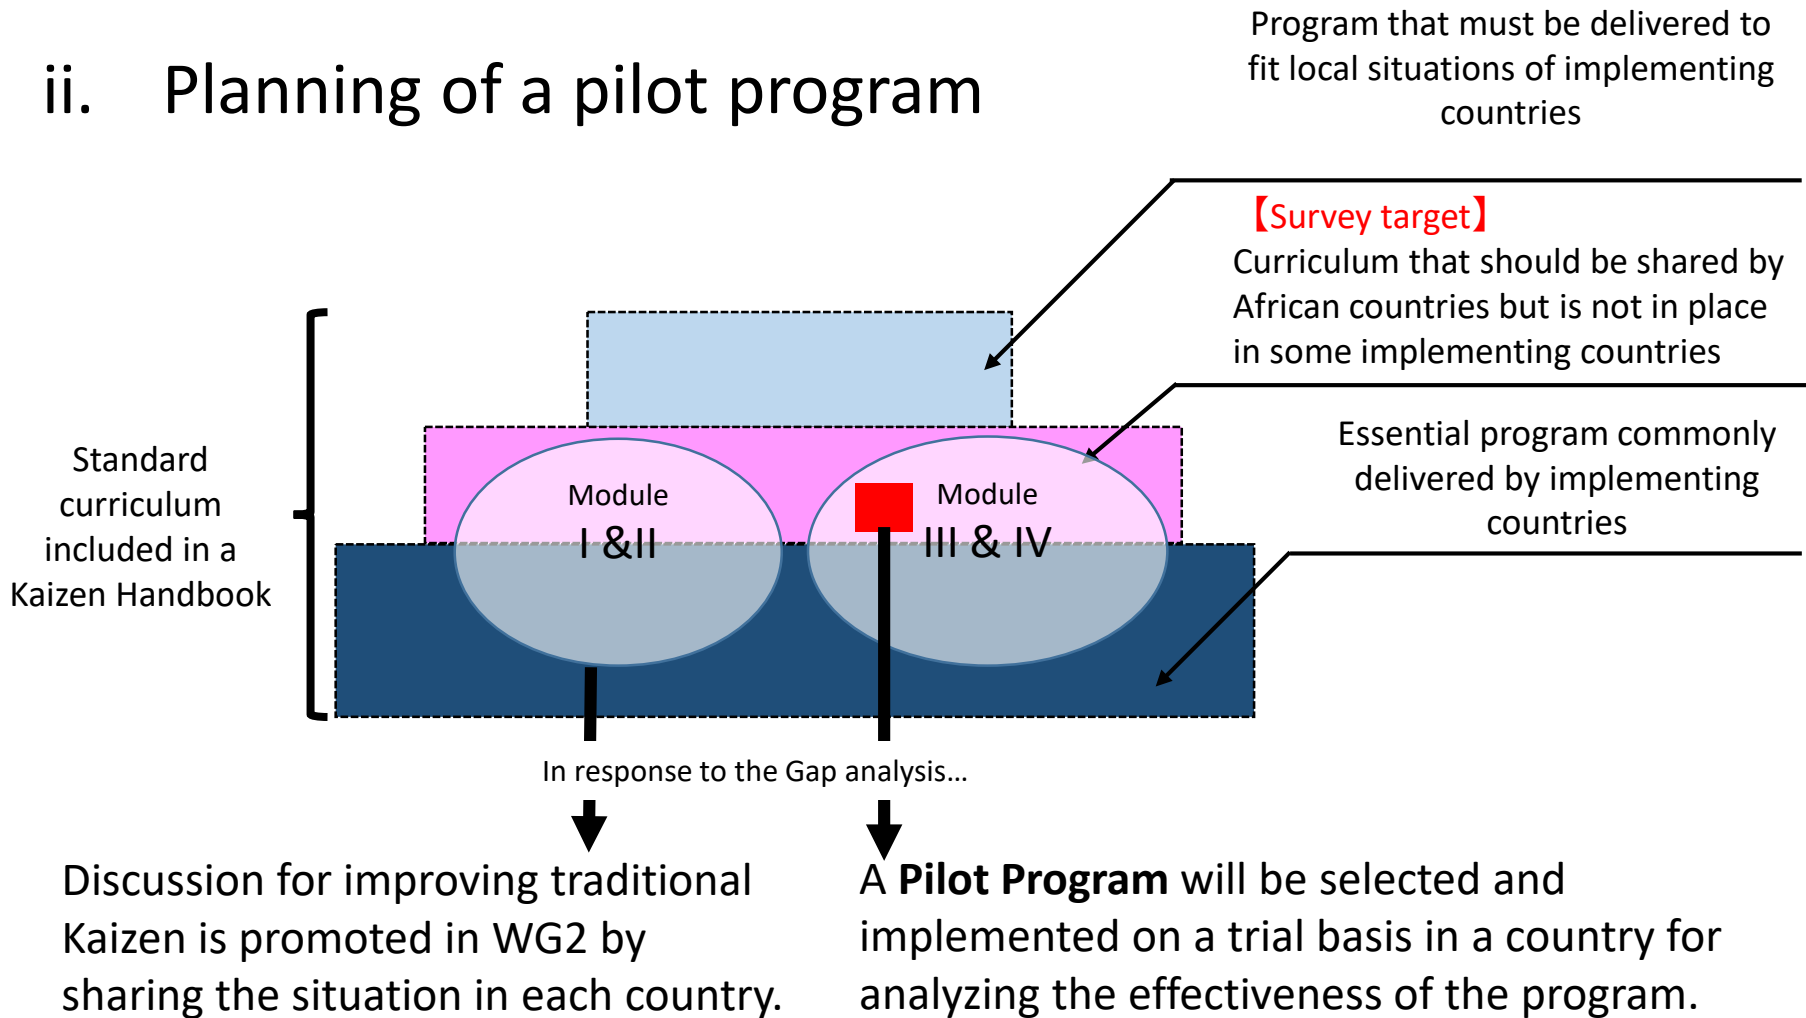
ii. Planning of a pilot program

Program that must be delivered to fit local situations of implementing countries

【Survey target】
Curriculum that should be shared by African countries but is not in place in some implementing countries

Essential program commonly delivered by implementing countries

Standard curriculum included in a Kaizen Handbook

Module
I &II

Module
III & IV

In response to the Gap analysis…

Discussion for improving traditional Kaizen is promoted in WG2 by sharing the situation in each country.

A **Pilot Program** will be selected and implemented on a trial basis in a country for analyzing the effectiveness of the program.